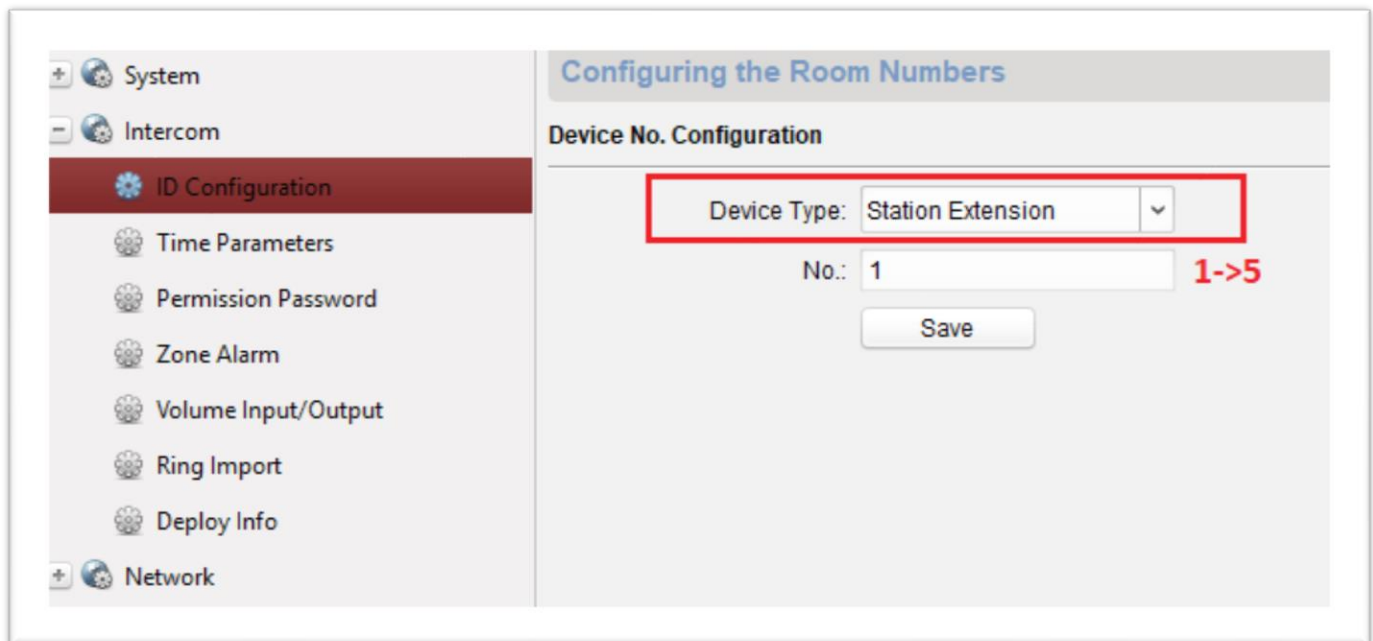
System
Intercom
ID Configuration
Time Parameters
Permission Password
Zone Alarm
Volume Input/Output
Ring Import
Deploy Info
Network

Configuring the Room Numbers

Device No. Configuration

Device Type: Station Extension

No.: 1

1->5

Save